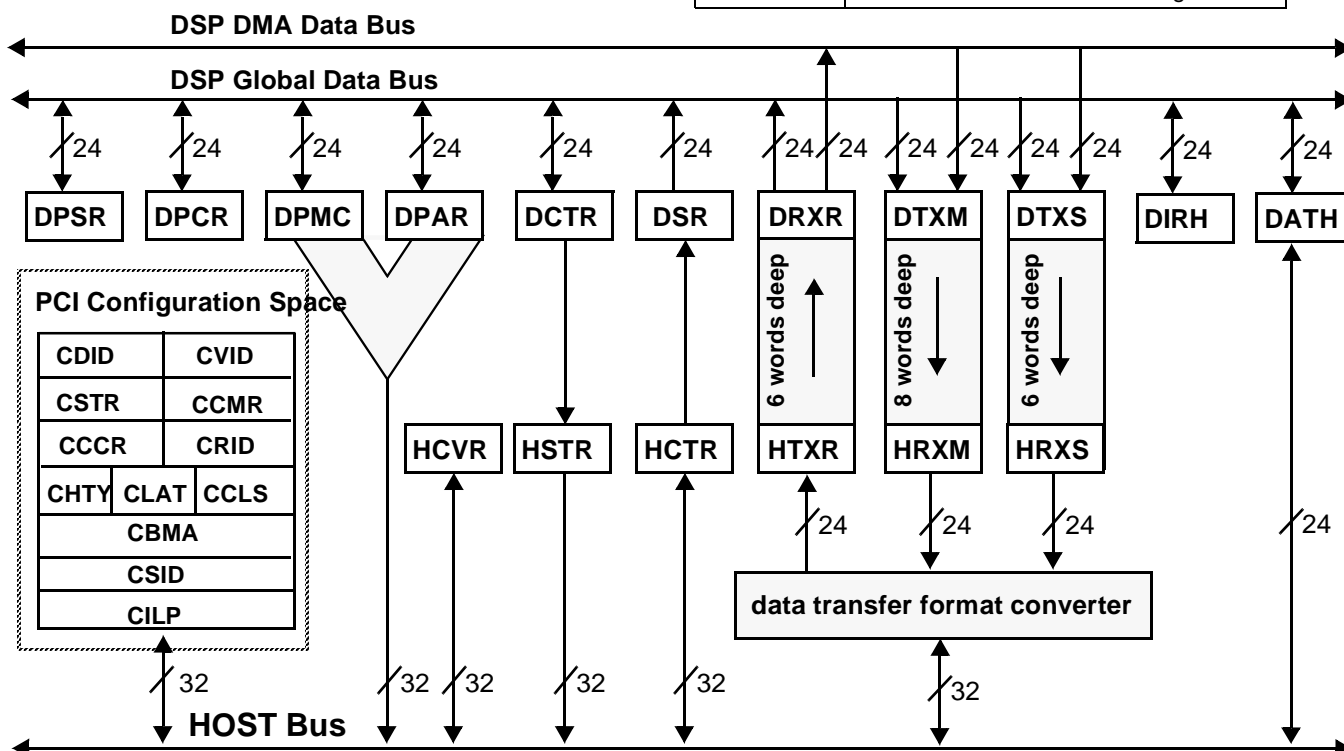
DSP DMA Data Bus

DSP Global Data Bus

24 24 24 24 24 24 24 24 24 24 24 24 24 24

DPSR DPCR DPMC DPAR DCTR DSR DRXR DTXM DTXS DIRH DATH

PCI Configuration Space

| CDID | CVID |
|---|---|
| CSTR | CCMR |
| CCCR | CRID |

| CHTY | CLAT | CCLS |
|---|---|---|

CBMA

CSID

CILP

6 words deep

8 words deep

6 words deep

HCVR HSTR HCTR HTXR HRXM HRXS

24 24 24 24

data transfer format converter

32 32 32 32 32 32

HOST Bus